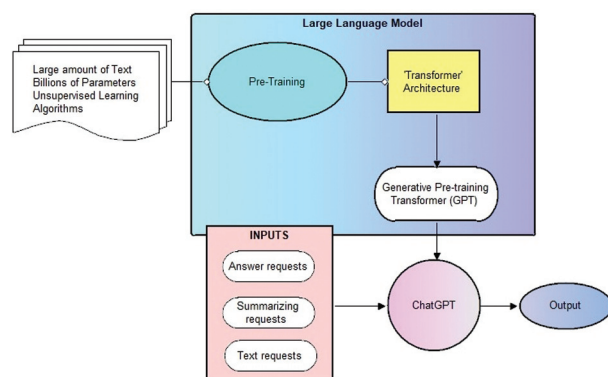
Large Language Model

Large amount of Text
Billions of Parameters
Unsupervised Learning Algorithms

Pre-Training

'Transformer' Architecture

Generative Pre-training Transformer (GPT)

INPUTS

Answer requests

Summarizing requests

Text requests

ChatGPT

Output